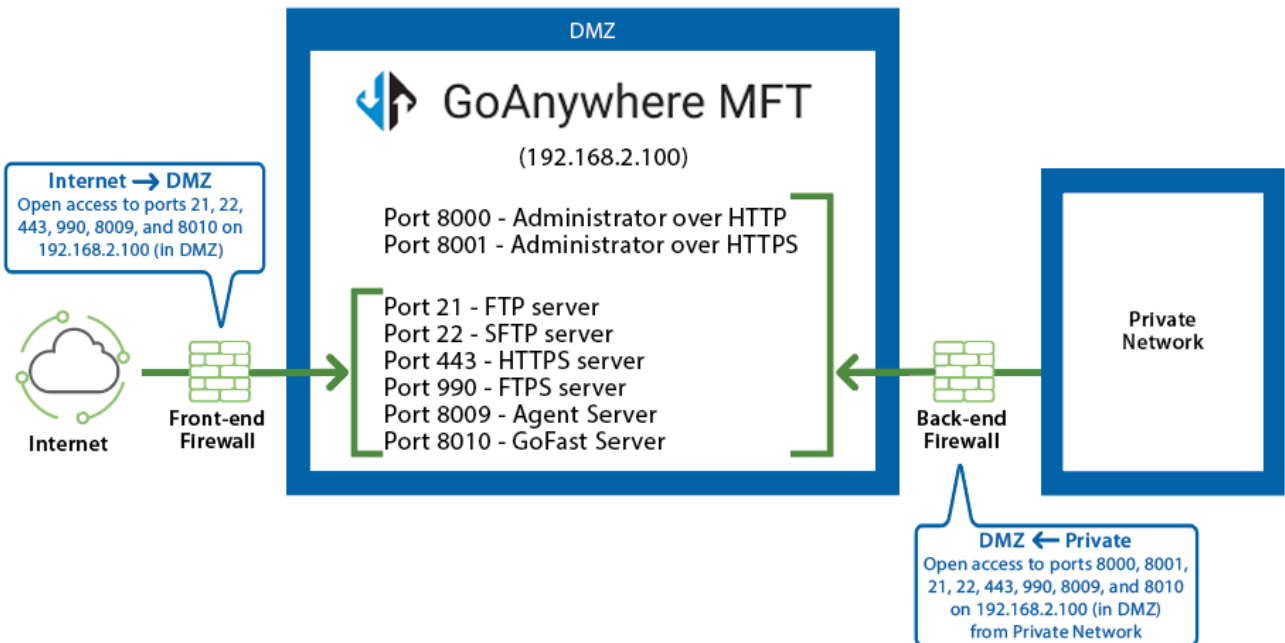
DMZ

GoAnywhere MFT

(192.168.2.100)

Port 8000 - Administrator over HTTP
Port 8001 - Administrator over HTTPS

Port 21 - FTP server
Port 22 - SFTP server
Port 443 - HTTPS server
Port 990 - FTPS server
Port 8009 - Agent Server
Port 8010 - GoFast Server

Internet → DMZ
Open access to ports 21, 22, 443, 990, 8009, and 8010 on 192.168.2.100 (in DMZ)

Internet

Front-end Firewall

Private Network

Back-end Firewall

DMZ ← Private
Open access to ports 8000, 8001, 21, 22, 443, 990, 8009, and 8010 on 192.168.2.100 (in DMZ) from Private Network